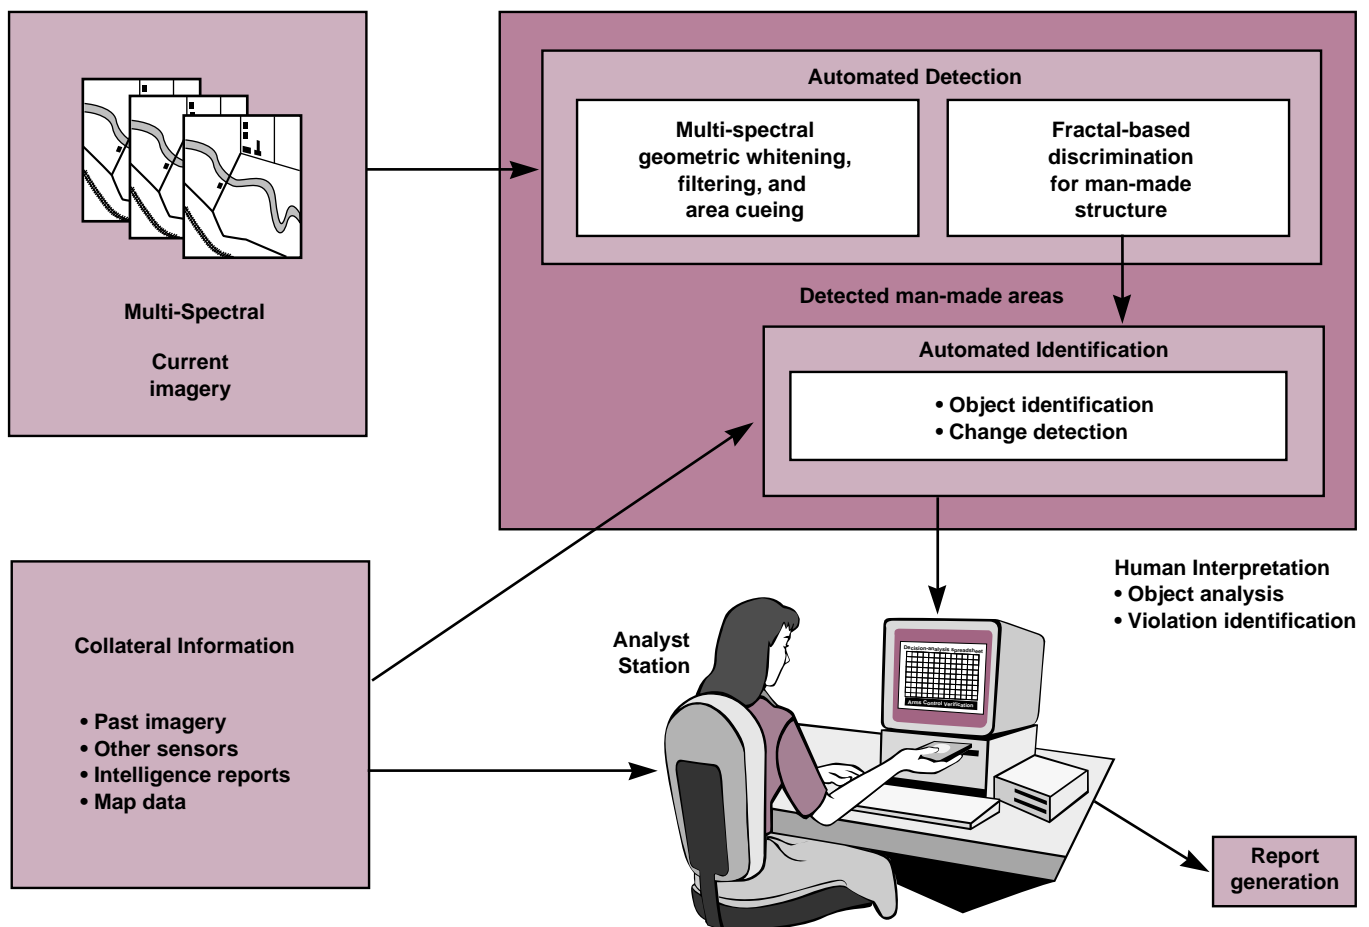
Multi-Spectral

Current imagery

Automated Detection

Multi-spectral geometric whitening, filtering, and area cueing

Fractal-based discrimination for man-made structure

Detected man-made areas

Automated Identification

• Object identification
• Change detection

Collateral Information

• Past imagery
• Other sensors
• Intelligence reports
• Map data

Analyst Station

Decision-analysis Spreadsheet

Arms Control Verification

Human Interpretation
• Object analysis
• Violation identification

Report generation